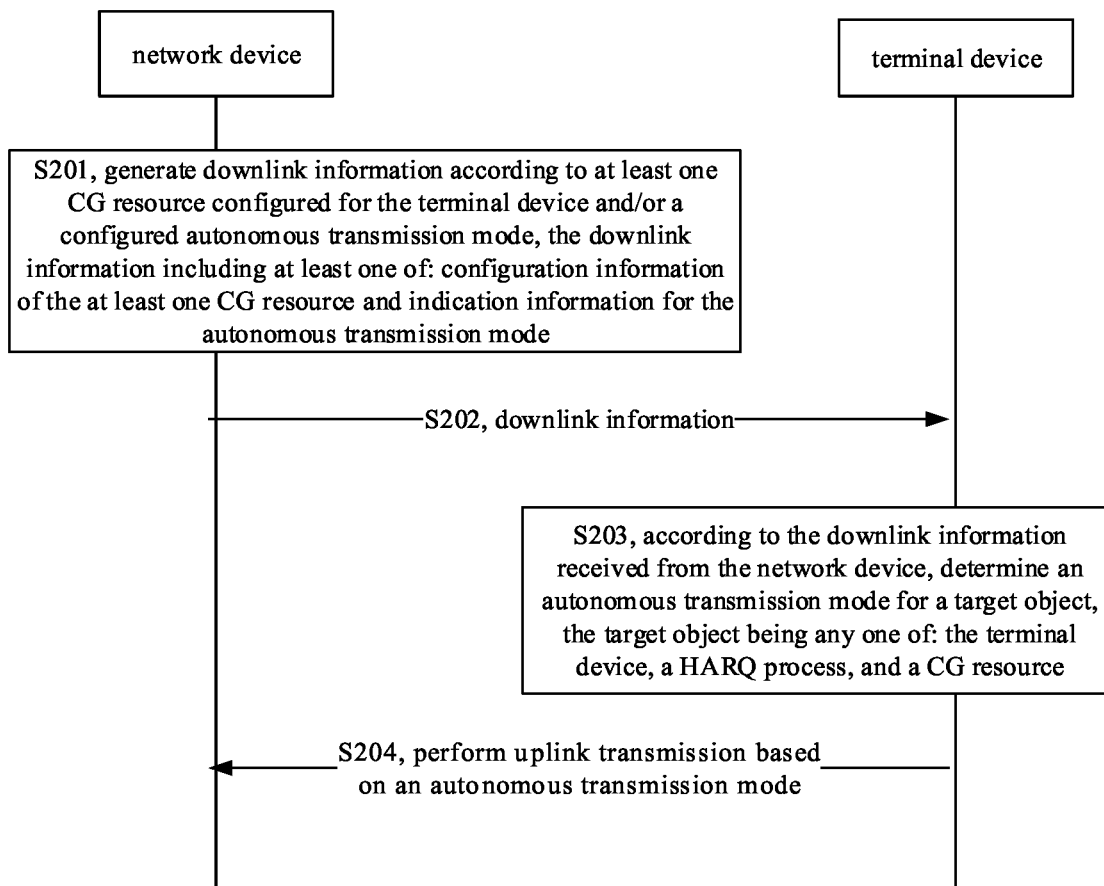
network device

terminal device

S201, generate downlink information according to at least one CG resource configured for the terminal device and/or a configured autonomous transmission mode, the downlink information including at least one of: configuration information of the at least one CG resource and indication information for the autonomous transmission mode

S202, downlink information

S203, according to the downlink information received from the network device, determine an autonomous transmission mode for a target object, the target object being any one of: the terminal device, a HARQ process, and a CG resource

S204, perform uplink transmission based on an autonomous transmission mode